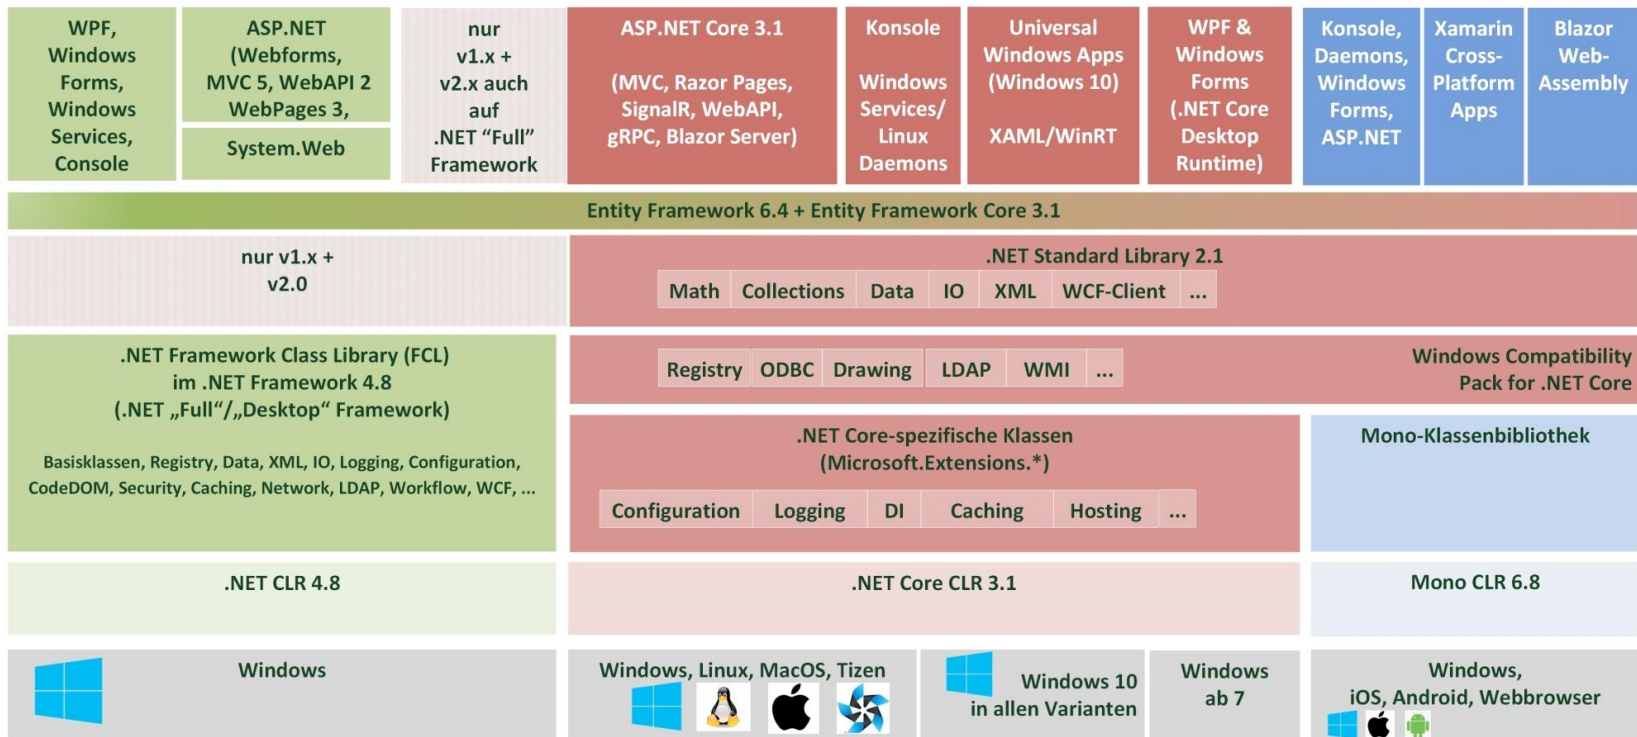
WPF, Windows Forms, Windows Services, Console

ASP.NET (Webforms, MVC 5, WebAPI 2 WebPages 3,

System.Web

nur v1.x + v2.x auch auf .NET “Full” Framework

ASP.NET Core 3.1

(MVC, Razor Pages, SignalR, WebAPI, gRPC, Blazor Server)

Konsole

Windows Services/ Linux Daemons

Universal Windows Apps (Windows 10)

XAML/WinRT

WPF & Windows Forms (.NET Core Desktop Runtime)

Konsole, Daemons, Windows Forms, ASP.NET

Xamarin Cross-Platform Apps

Blazor Web-Assembly

Entity Framework 6.4 + Entity Framework Core 3.1

nur v1.x + v2.0

.NET Standard Library 2.1

| Math | Collections | Data | IO | XML | WCF-Client | ... |
|---|---|---|---|---|---|---|

.NET Framework Class Library (FCL) im .NET Framework 4.8 (.NET „Full“/„Desktop“ Framework)

Basisklassen, Registry, Data, XML, IO, Logging, Configuration, CodeDOM, Security, Caching, Network, LDAP, Workflow, WCF, ...

| Registry | ODBC | Drawing | LDAP | WMI | ... |
|---|---|---|---|---|---|

Windows Compatibility Pack for .NET Core

.NET Core-spezifische Klassen (Microsoft.Extensions.*)

| Configuration | Logging | DI | Caching | Hosting | ... |
|---|---|---|---|---|---|

Mono-Klassenbibliothek

.NET CLR 4.8

.NET Core CLR 3.1

Mono CLR 6.8

Windows

Windows, Linux, MacOS, Tizen

Windows 10 in allen Varianten

Windows ab 7

Windows, iOS, Android, Webbrowser